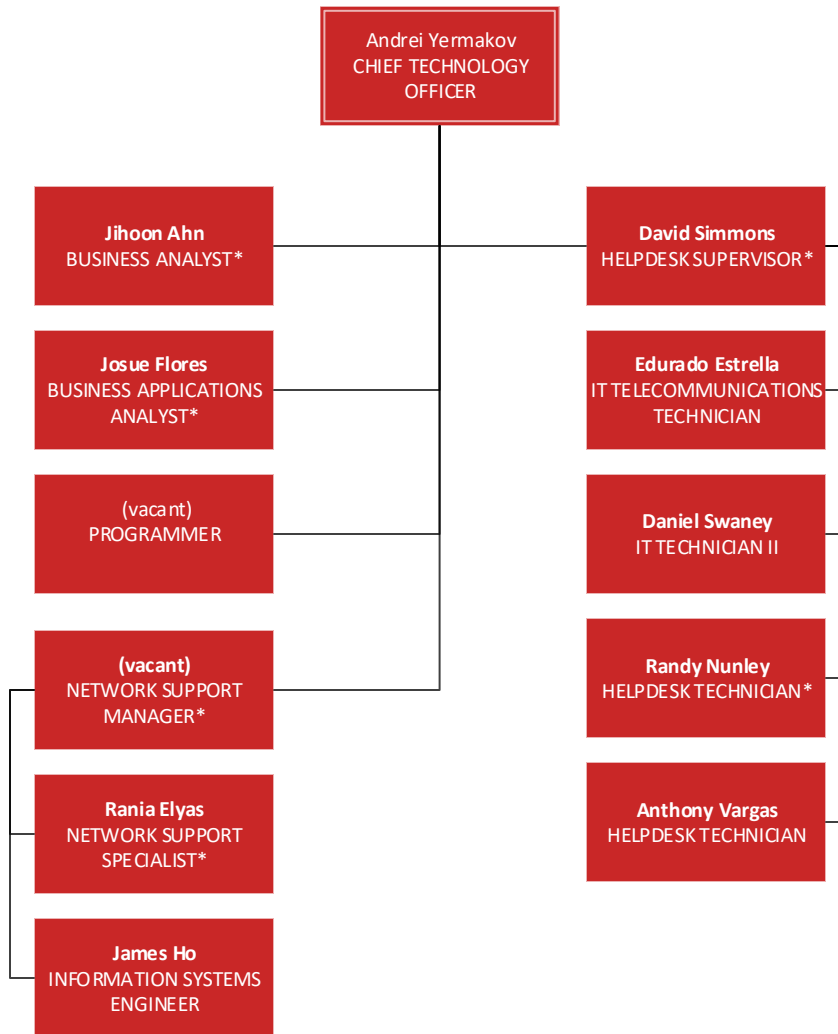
Andrei Yermakov
CHIEF TECHNOLOGY OFFICER

Jihoon Ahn
BUSINESS ANALYST*

Josue Flores
BUSINESS APPLICATIONS ANALYST*

(vacant)
PROGRAMMER

(vacant)
NETWORK SUPPORT MANAGER*

Rania Elyas
NETWORK SUPPORT SPECIALIST*

James Ho
INFORMATION SYSTEMS ENGINEER

David Simmons
HELPDESK SUPERVISOR*

Edurado Estrella
IT TELECOMMUNICATIONS TECHNICIAN

Daniel Swaney
IT TECHNICIAN II

Randy Nunley
HELPDESK TECHNICIAN*

Anthony Vargas
HELPDESK TECHNICIAN